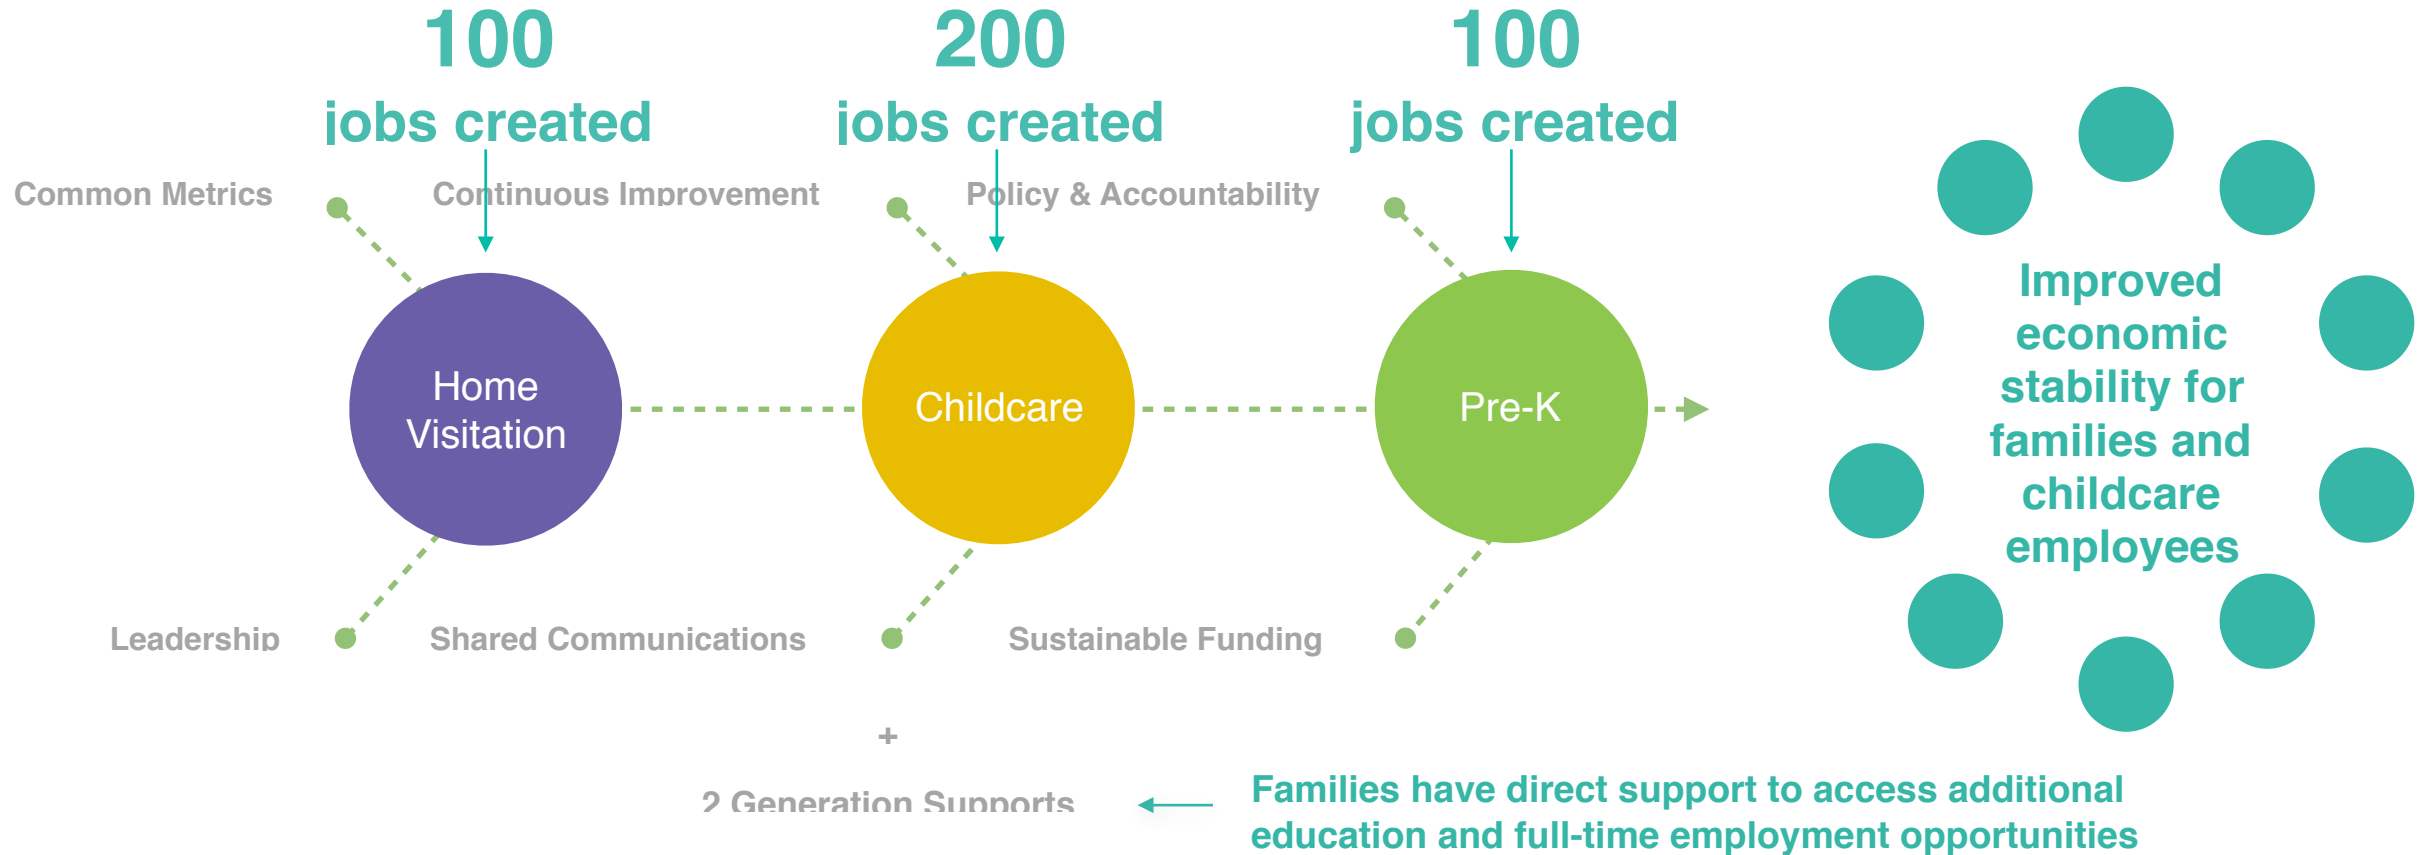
100
jobs created

200
jobs created

100
jobs created

Common Metrics

Continuous Improvement

Policy & Accountability

Home Visitation

Childcare

Pre-K

Improved economic stability for families and childcare employees

Leadership

Shared Communications

Sustainable Funding

+

2 Generation Supports

Families have direct support to access additional education and full-time employment opportunities